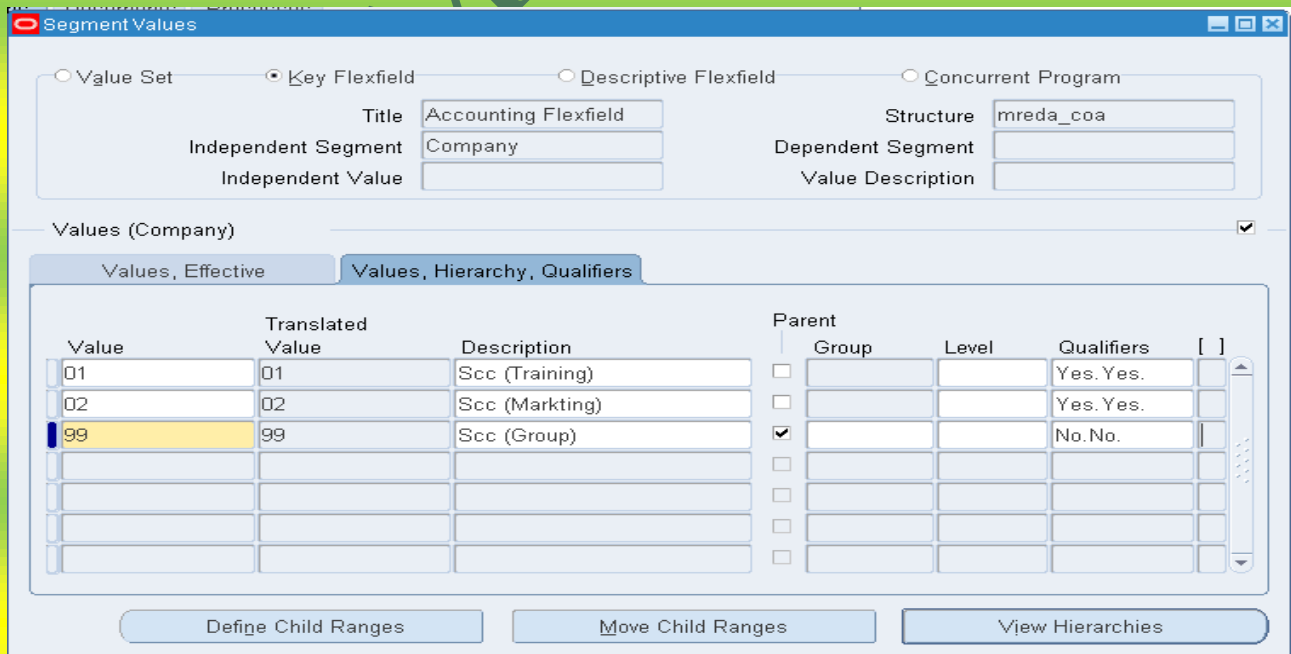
Segment Values

Value Set
Key Flexfield
Descriptive Flexfield
Concurrent Program

Title Accounting Flexfield
Structure mreda_coa
Independent Segment Company
Dependent Segment
Independent Value
Value Description

Values (Company)

Values, Effective
Values, Hierarchy, Qualifiers

| Value | Translated Value | Description | Parent | Group | Level | Qualifiers | [ ] |
|---|---|---|---|---|---|---|---|
| 01 | 01 | Scc (Training) | ☐ | | | Yes.Yes. | |
| 02 | 02 | Scc (Markting) | ☐ | | | Yes.Yes. | |
| 99 | 99 | Scc (Group) | ☑ | | | No.No. | |

Define Child Ranges
Move Child Ranges
View Hierarchies